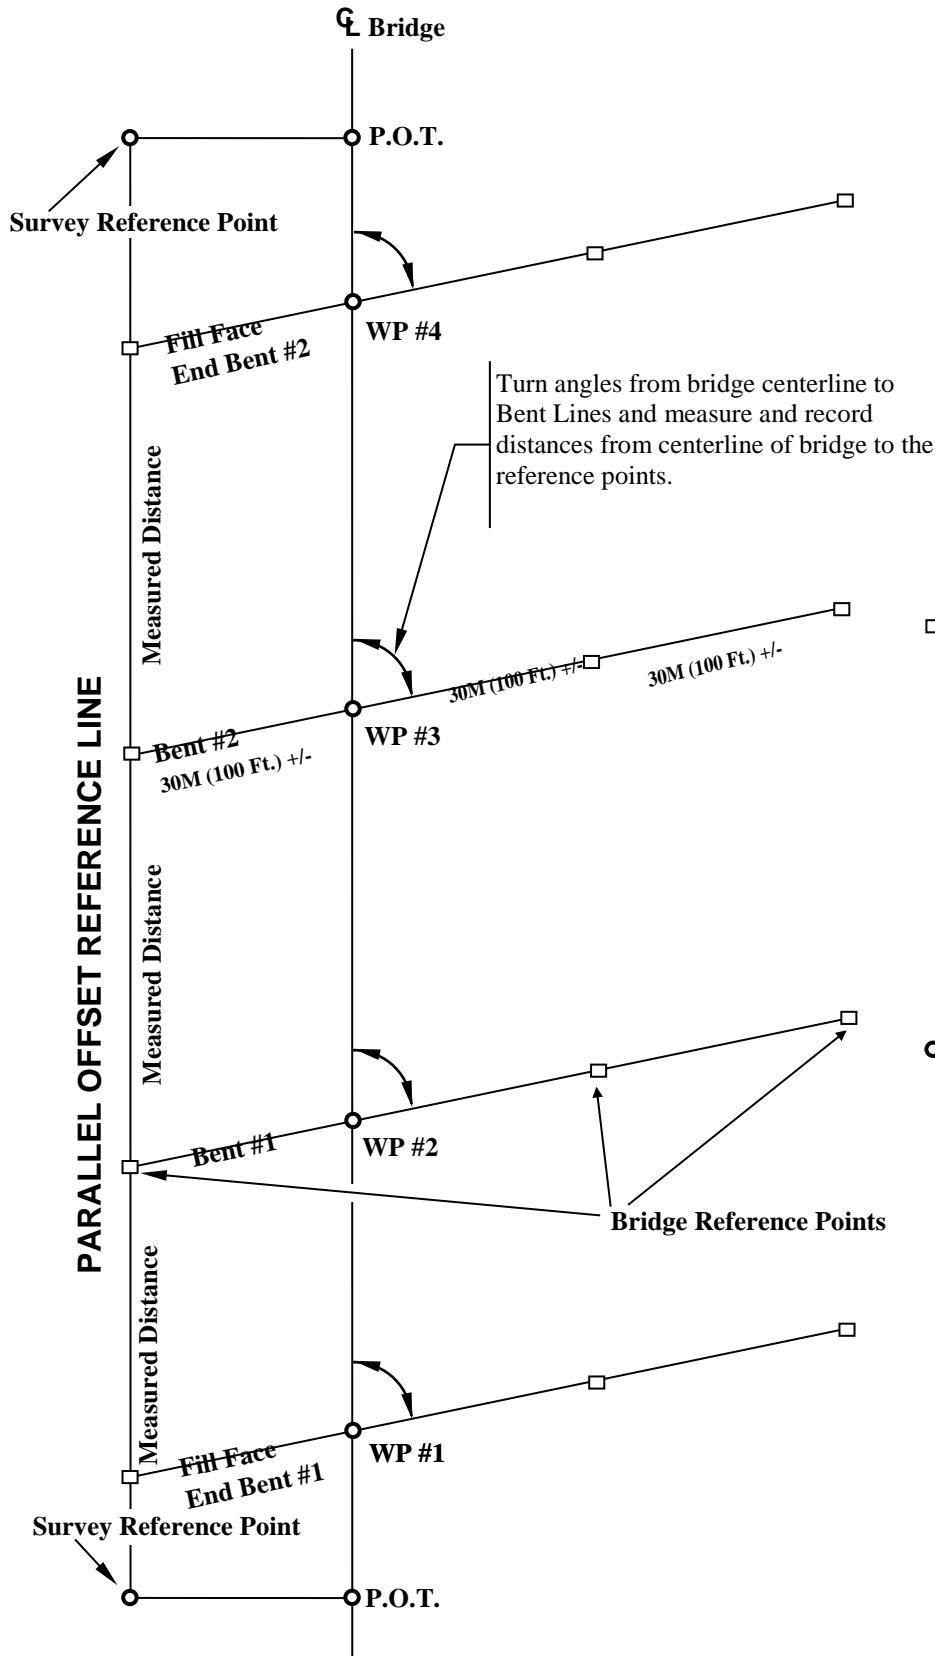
℄ Bridge

P.O.T.

Survey Reference Point

Fill Face
End Bent #2

WP #4

Turn angles from bridge centerline to Bent Lines and measure and record distances from centerline of bridge to the reference points.

Measured Distance

PARALLEL OFFSET REFERENCE LINE

30M (100 Ft.) +/-

30M (100 Ft.) +/-

Bent #2

30M (100 Ft.) +/-

WP #3

Measured Distance

Bent #1

WP #2

Bridge Reference Points

Measured Distance

Fill Face
End Bent #1

WP #1

Survey Reference Point

P.O.T.